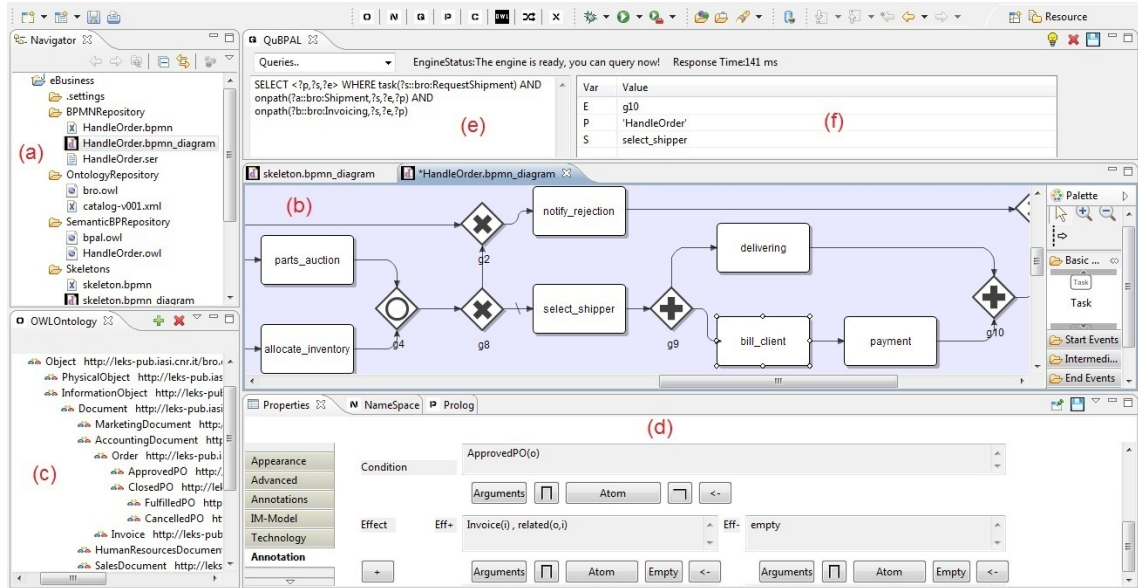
O N Q P C OWL X

Resource

Navigator

eBusiness
.settings
BPMNRepository
HandleOrder.bpmn
HandleOrder.bpmn_diagram
HandleOrder.ser
OntologyRepository
bro.owl
catalog-v001.xml
SemanticBPRepository
bpal.owl
HandleOrder.owl
Skeletons
skeleton.bpmn
skeleton.bpmn_diagram

(a)

QuBPAL

Queries..

EngineStatus:The engine is ready, you can query now! Response Time:141 ms

SELECT <?p,?s,?e> WHERE task(?s::bro:RequestShipment) AND onpath(?a::bro:Shipment,?s,?e,?p) AND onpath(?b::bro:Invoicing,?s,?e,?p)

(e)

| Var | Value |
|---|---|
| E | g10 |
| P | 'HandleOrder' |
| S | select_shipper |

(f)

skeleton.bpmn_diagram

*HandleOrder.bpmn_diagram

(b)

notify_rejection
parts_auction
g2
delivering
select_shipper
g9
bill_client
payment
g10
allocate_inventory
g4
g8

Palette
Basic ...
Task
Task
Start Events
Intermedi...
End Events

OWLOntology

Object http://leks-pub.iasi.cnr.it/bro.
PhysicalObject http://leks-pub.ias
InformationObject http://leks-pub
Document http://leks-pub.iasi
MarketingDocument http:
AccountingDocument http
Order http://leks-pub.i
ApprovedPO http:/
ClosedPO http://lel
FulfilledPO http
CancelledPO ht
Invoice http://leks-pub
HumanResourcesDocumen
SalesDocument http://leks

(c)

Properties

NameSpace

Prolog

(d)

Appearance
Advanced
Annotations
IM-Model
Technology
Annotation

Condition

ApprovedPO(o)

Arguments
Atom
<-

Effect

Eff+

Invoice(i) , related(o,i)

Eff-

empty

+

Arguments
Atom
Empty
<-

Arguments
Atom
Empty
<-